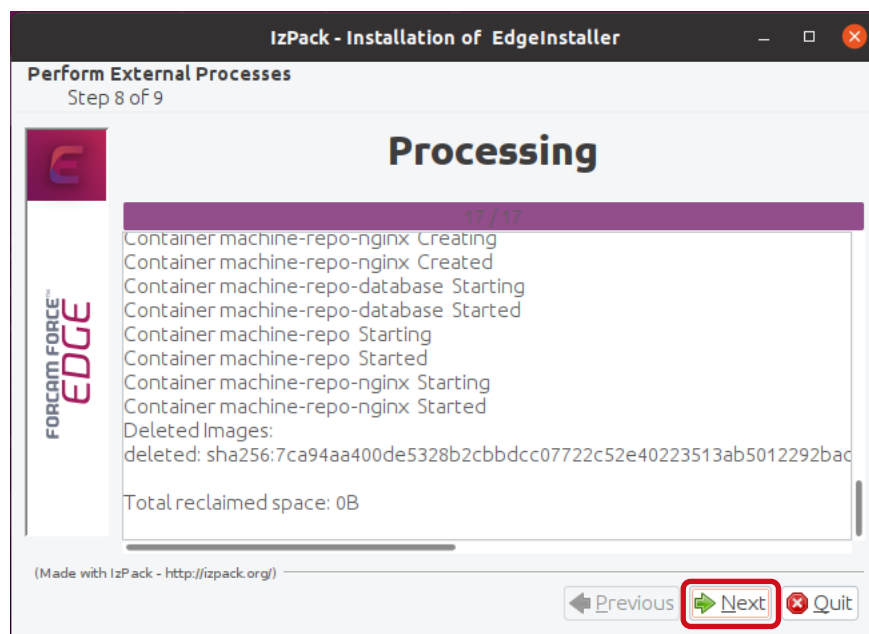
IzPack - Installation of EdgeInstaller

Perform External Processes
Step 8 of 9

E

FORCAM FORCE™ EDGE

Processing

17 / 17

Container machine-repo-nginx Creating
Container machine-repo-nginx Created
Container machine-repo-database Starting
Container machine-repo-database Started
Container machine-repo Starting
Container machine-repo Started
Container machine-repo-nginx Starting
Container machine-repo-nginx Started
Deleted Images:
deleted: sha256:7ca94aa400de5328b2cbbdcc07722c52e40223513ab5012292bac

Total reclaimed space: 0B

(Made with IzPack - http://izpack.org/)

Previous Next Quit